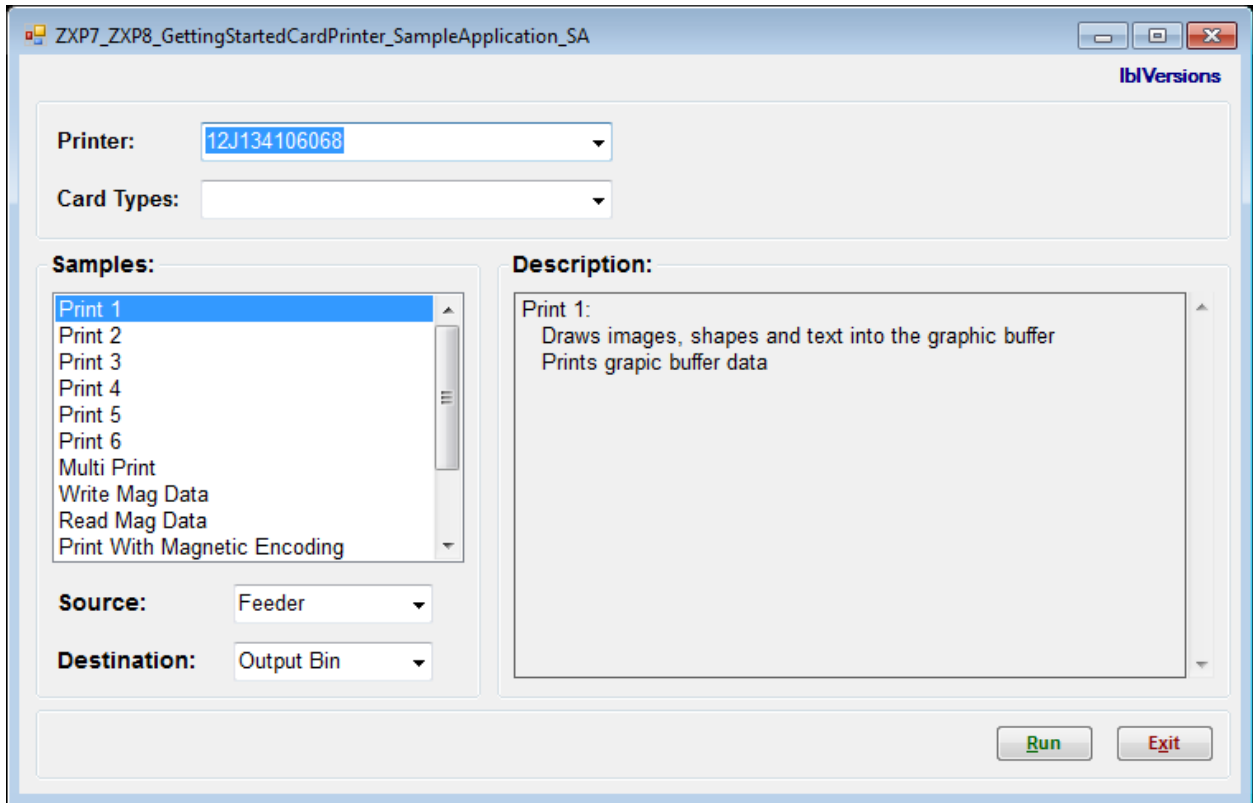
ZXP7_ZXP8_GettingStartedCardPrinter_SampleApplication_SA

lblVersions

Printer: 12J134106068

Card Types:

Samples:

Print 1
Print 2
Print 3
Print 4
Print 5
Print 6
Multi Print
Write Mag Data
Read Mag Data
Print With Magnetic Encoding

Source: Feeder

Destination: Output Bin

Description:

Print 1:
Draws images, shapes and text into the graphic buffer
Prints grapic buffer data

Run

Exit